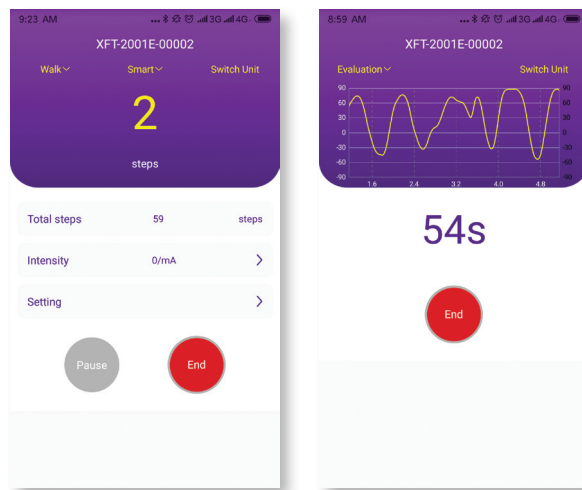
9:23 AM

XFT-2001E-00002

Walk

Smart

Switch Unit

2

steps

Total steps 59 steps

Intensity 0/mA

Setting

Pause

End

8:59 AM

XFT-2001E-00002

Evaluation

Switch Unit

90
60
30
0
-30
-60
-90

90
60
30
0
-30
-60
-90

1.6 2.4 3.2 4.0 4.8

54s

End